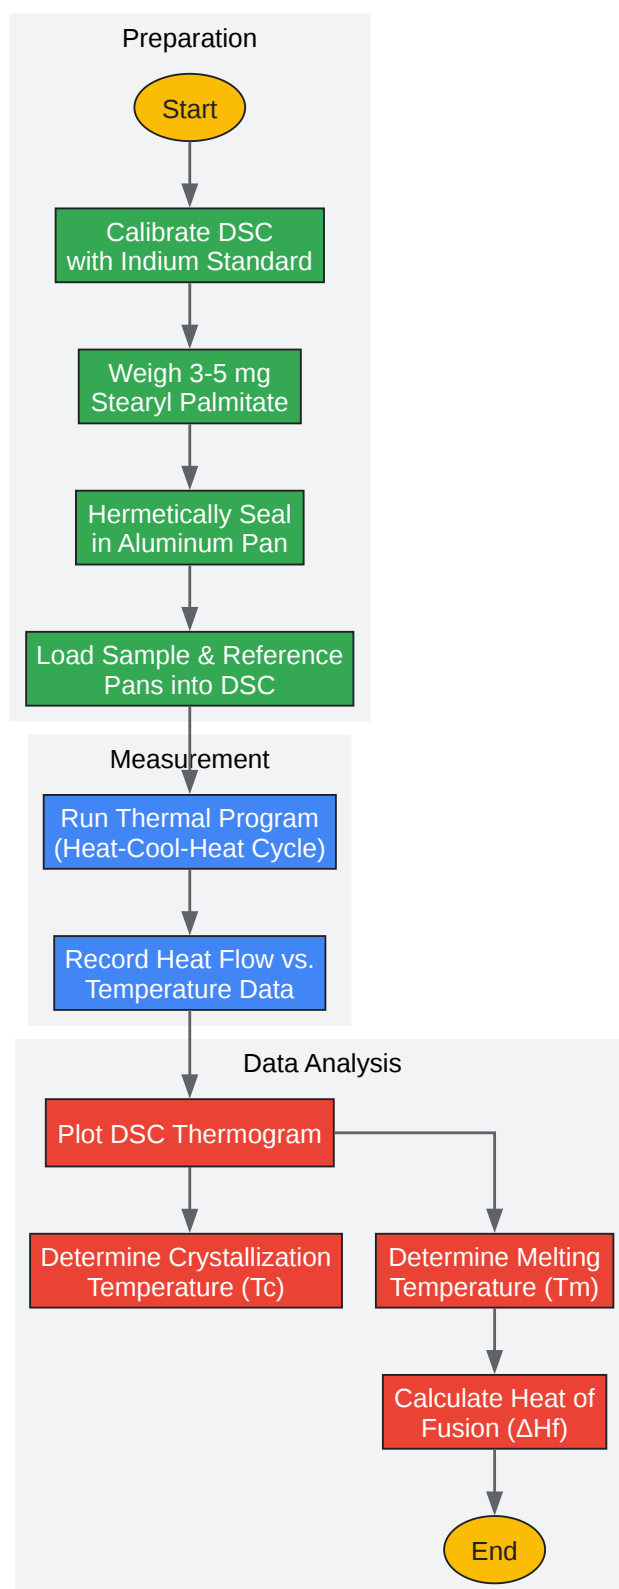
Preparation

Start

Calibrate DSC with Indium Standard

Weigh 3-5 mg Stearyl Palmitate

Hermetically Seal in Aluminum Pan

Load Sample & Reference Pans into DSC

Measurement

Run Thermal Program (Heat-Cool-Heat Cycle)

Record Heat Flow vs. Temperature Data

Data Analysis

Plot DSC Thermogram

Determine Crystallization Temperature (Tc)

Determine Melting Temperature (Tm)

Calculate Heat of Fusion (ΔHf)

End